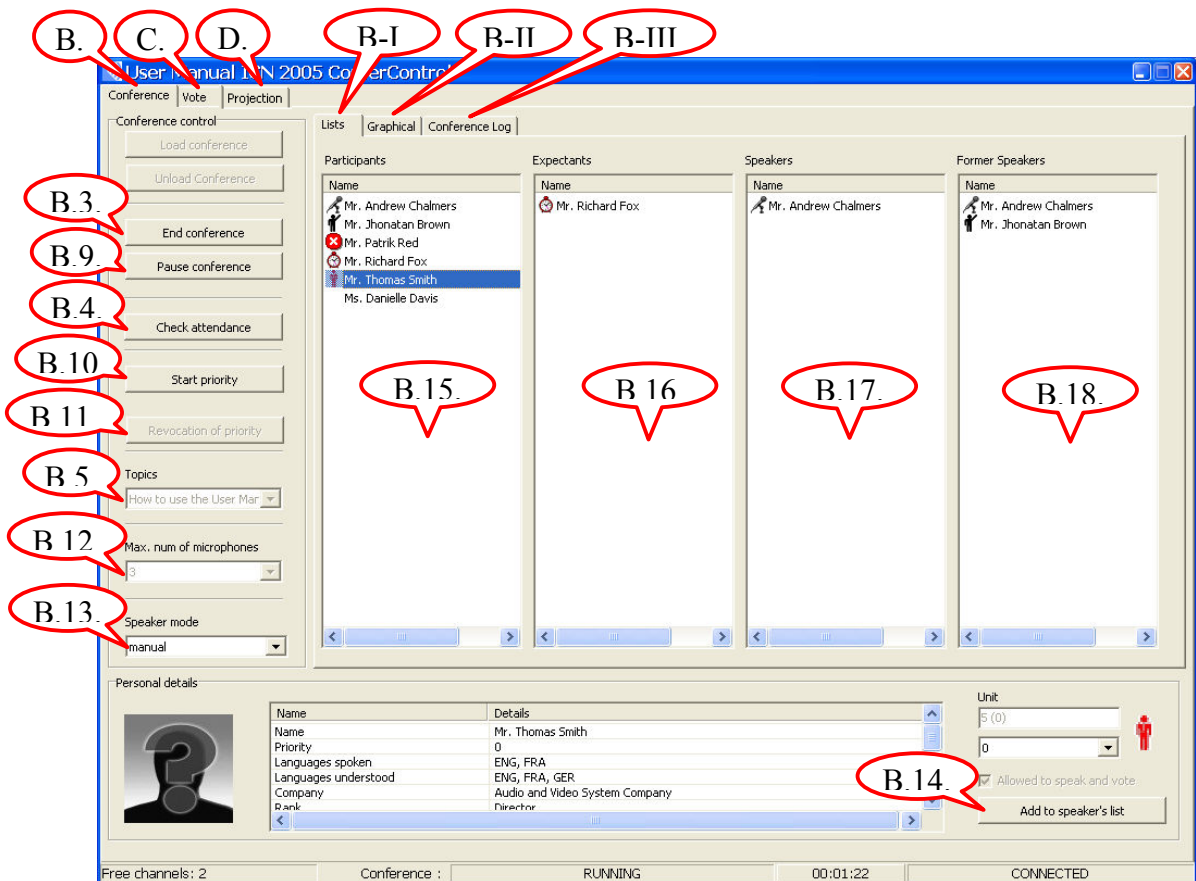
B.
C.
D.
B-I
B-II
B-III

User Manual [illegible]N 2005 Co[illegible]erControl

Conference | Vote | Projection

Conference control
Load conference
Unload Conference
B.3.
End conference
B.9.
Pause conference
B.4.
Check attendance
B.10
Start priority
B.11
Revocation of priority
B.5
Topics
How to use the User Mar
B.12
Max. num of microphones
3
B.13.
Speaker mode
manual

Lists | Graphical | Conference Log

Participants
Name
Mr. Andrew Chalmers
Mr. Jhonatan Brown
Mr. Patrik Red
Mr. Richard Fox
Mr. Thomas Smith
Ms. Danielle Davis
B.15.

Expectants
Name
Mr. Richard Fox
B.16

Speakers
Name
Mr. Andrew Chalmers
B.17.

Former Speakers
Name
Mr. Andrew Chalmers
Mr. Jhonatan Brown
B.18.

Personal details

| Name | Details |
|---|---|
| Name | Mr. Thomas Smith |
| Priority | 0 |
| Languages spoken | ENG, FRA |
| Languages understood | ENG, FRA, GER |
| Company | Audio and Video System Company |
| Rank | Director |

Unit
5 (0)
0
B.14.
Allowed to speak and vote
Add to speaker's list

Free channels: 2 | Conference : | RUNNING | 00:01:22 | CONNECTED